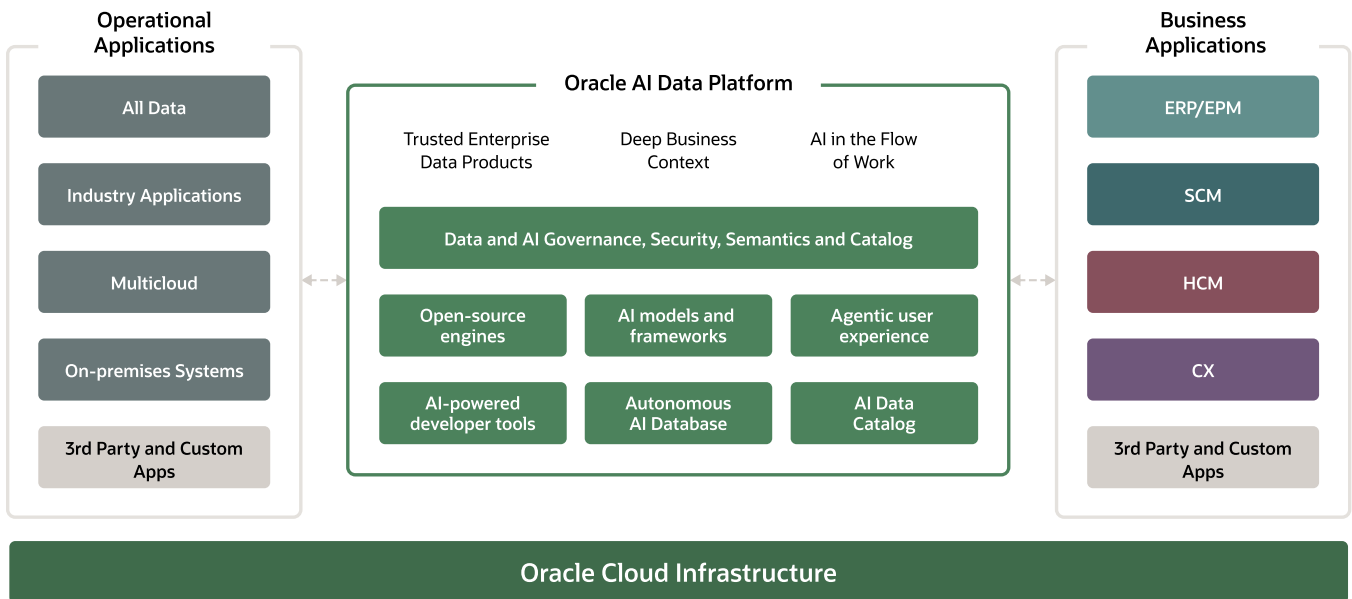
Operational Applications

All Data

Industry Applications

Multicloud

On-premises Systems

3rd Party and Custom Apps

Oracle AI Data Platform

Trusted Enterprise Data Products

Deep Business Context

AI in the Flow of Work

Data and AI Governance, Security, Semantics and Catalog

Open-source engines

AI models and frameworks

Agentic user experience

AI-powered developer tools

Autonomous AI Database

AI Data Catalog

Business Applications

ERP/EPM

SCM

HCM

CX

3rd Party and Custom Apps

Oracle Cloud Infrastructure